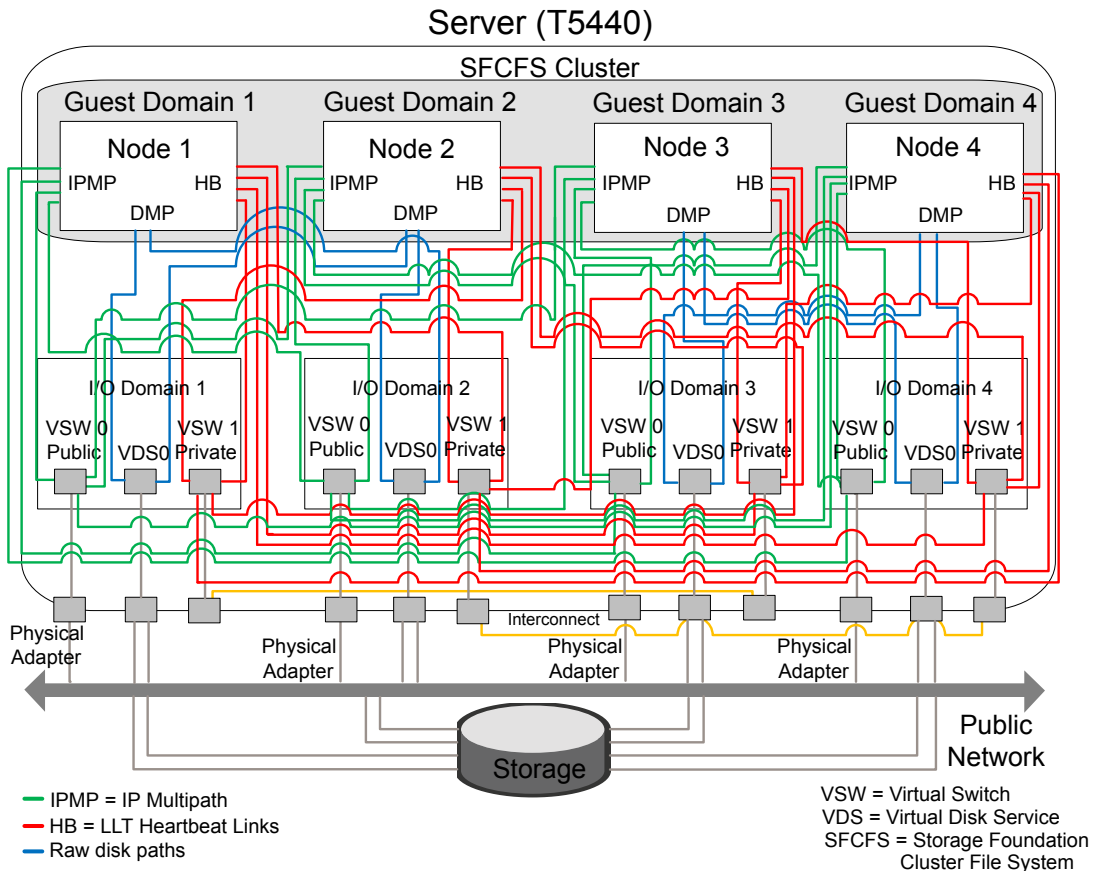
Server (T5440)

SFCFS Cluster

Guest Domain 1

Node 1

IPMP

HB

DMP

Guest Domain 2

Node 2

IPMP

HB

DMP

Guest Domain 3

Node 3

IPMP

HB

DMP

Guest Domain 4

Node 4

IPMP

HB

DMP

I/O Domain 1

VSW 0 Public

VDS0

VSW 1 Private

I/O Domain 2

VSW 0 Public

VDS0

VSW 1 Private

I/O Domain 3

VSW 0 Public

VDS0

VSW 1 Private

I/O Domain 4

VSW 0 Public

VDS0

VSW 1 Private

Interconnect

Physical Adapter

Physical Adapter

Physical Adapter

Physical Adapter

Public Network

Storage

IPMP = IP Multipath

HB = LLT Heartbeat Links

Raw disk paths

VSW = Virtual Switch

VDS = Virtual Disk Service

SFCFS = Storage Foundation Cluster File System